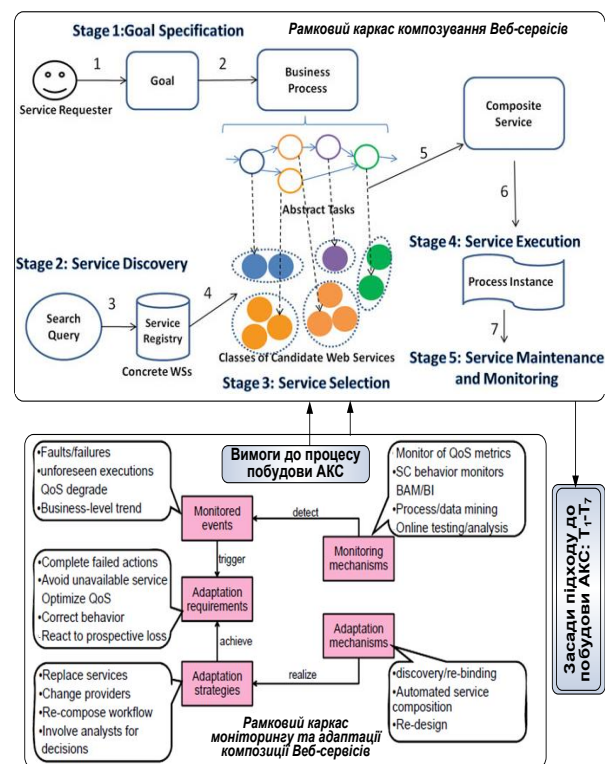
Stage 1:Goal Specification

Рамковий каркас композування Веб-сервісів

1

Goal

2

Business Process

Service Requester

Composite Service

5

Abstract Tasks

6

Stage 2: Service Discovery

Stage 4: Service Execution

Process Instance

3

4

Search Query

Service Registry

Concrete WSs

7

Classes of Candidate Web Services

Stage 5: Service Maintenance and Monitoring

Stage 3: Service Selection

Вимоги до процесу побудови АКС

•Faults/failures
•unforeseen executions
QoS degrade
•Business-level trend

Monitor of QoS metrics
•SC behavior monitors
BAM/BI
•Process/data mining
Online testing/analysis

Monitored events

detect

Monitoring mechanisms

trigger

•Complete failed actions
•Avoid unavailable service
Optimize QoS
•Correct behavior
-React to prospective loss

Adaptation requirements

achieve

Adaptation mechanisms

•Replace services
•Change providers
•Re-compose workflow
•Involve analysts for decisions

Adaptation strategies

realize

•discovery/re-binding
•Automated service composition
•Re-design

Рамковий каркас моніторингу та адаптації композиції Веб-сервісів

Засади підходу до побудови АКС: $T_1$-$T_7$